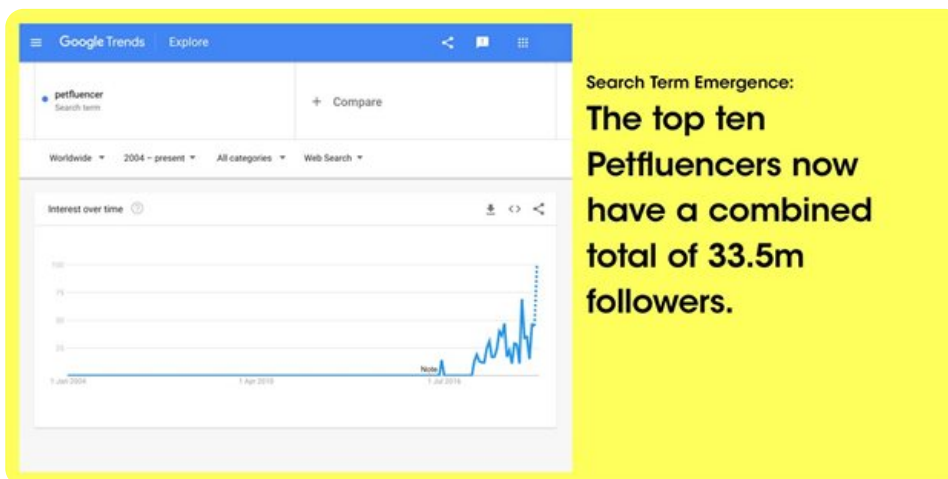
Google Trends Explore

petfluencer
Search term

+ Compare

Worldwide ▾ 2004 – present ▾ All categories ▾ Web Search ▾

Interest over time

100
75
50
25

Note

1 Jan 2004 1 Apr 2010 1 Jul 2016

Search Term Emergence:

The top ten Petfluencers now have a combined total of 33.5m followers.